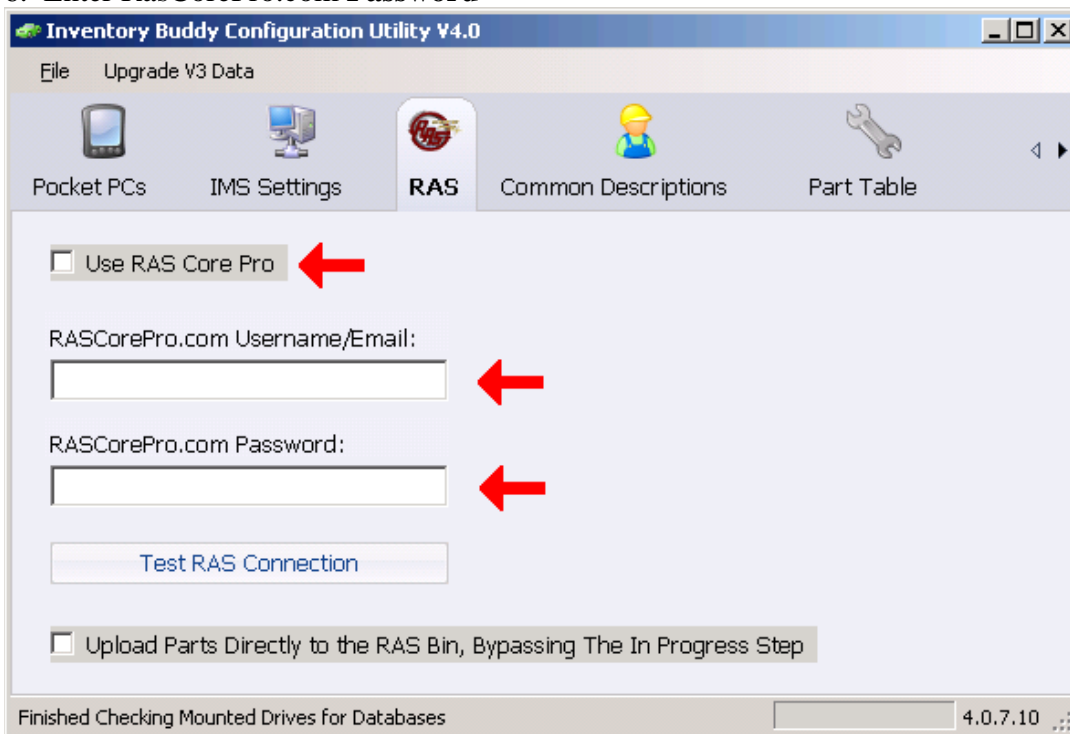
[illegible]

Inventory Buddy Configuration Utility V4.0

File Upgrade V3 Data

Pocket PCs IMS Settings RAS Common Descriptions Part Table

Use RAS Core Pro

RASCorePro.com Username/Email:

RASCorePro.com Password:

Test RAS Connection

Upload Parts Directly to the RAS Bin, Bypassing The In Progress Step

Finished Checking Mounted Drives for Databases

4.0.7.10